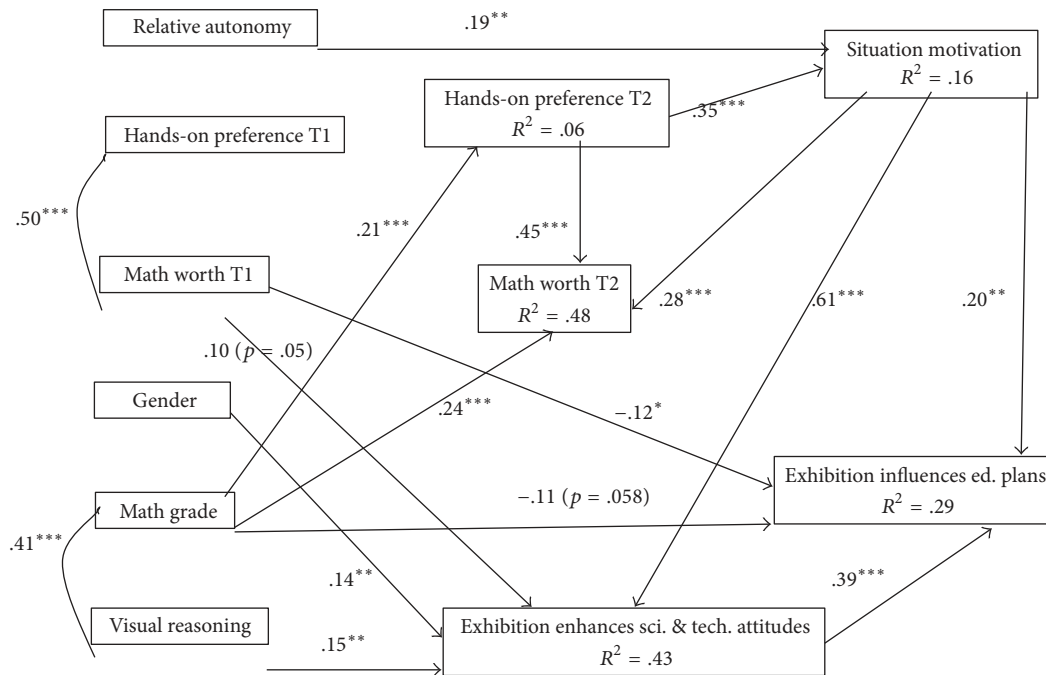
Relative autonomy

.19$^{**}$

Situation motivation
$R^2 = .16$

Hands-on preference T2
$R^2 = .06$

.35$^{***}$

Hands-on preference T1

.50$^{***}$

.21$^{***}$

.45$^{***}$

Math worth T1

Math worth T2
$R^2 = .48$

.28$^{***}$

.61$^{***}$

.20$^{**}$

.10 ($p = .05$)

Gender

.24$^{***}$

$-.12^{*}$

Exhibition influences ed. plans
$R^2 = .29$

Math grade

$-.11$ ($p = .058$)

.41$^{***}$

.14$^{**}$

.39$^{***}$

Visual reasoning

.15$^{**}$

Exhibition enhances sci. & tech. attitudes
$R^2 = .43$